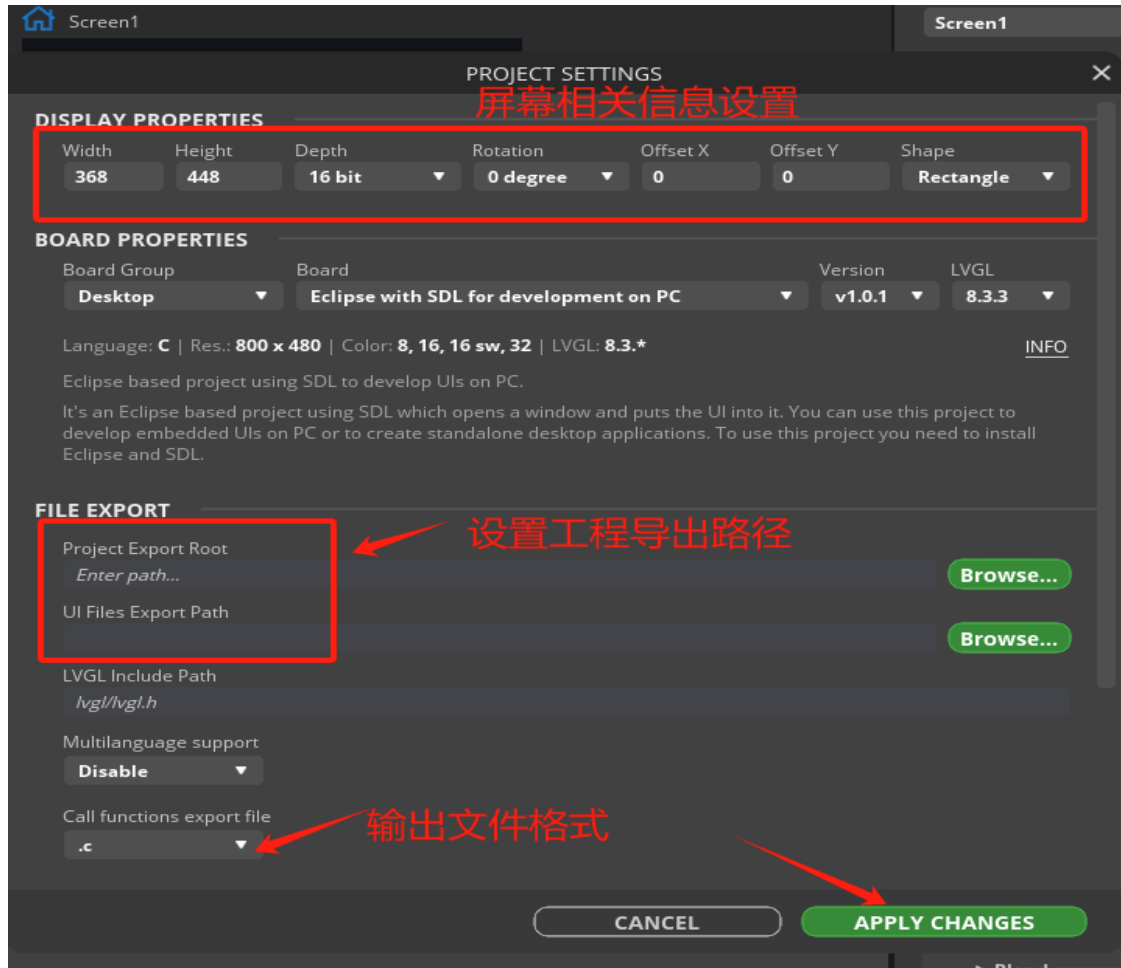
Screen1

Screen1

PROJECT SETTINGS

×

DISPLAY PROPERTIES

屏幕相关信息设置

| Width | Height | Depth | Rotation | Offset X | Offset Y | Shape |
|---|---|---|---|---|---|---|
| 368 | 448 | 16 bit ▼ | 0 degree ▼ | 0 | 0 | Rectangle ▼ |

BOARD PROPERTIES

| Board Group | Board | Version | LVGL |
|---|---|---|---|
| Desktop ▼ | Eclipse with SDL for development on PC ▼ | v1.0.1 ▼ | 8.3.3 ▼ |

Language: C | Res.: 800 x 480 | Color: 8, 16, 16 sw, 32 | LVGL: 8.3.*

INFO

Eclipse based project using SDL to develop UIs on PC.

It's an Eclipse based project using SDL which opens a window and puts the UI into it. You can use this project to develop embedded UIs on PC or to create standalone desktop applications. To use this project you need to install Eclipse and SDL.

FILE EXPORT

设置工程导出路径

Project Export Root

Enter path...

Browse...

UI Files Export Path

Browse...

LVGL Include Path

lvgl/lvgl.h

Multilanguage support

Disable ▼

Call functions export file

输出文件格式

.c ▼

CANCEL

APPLY CHANGES